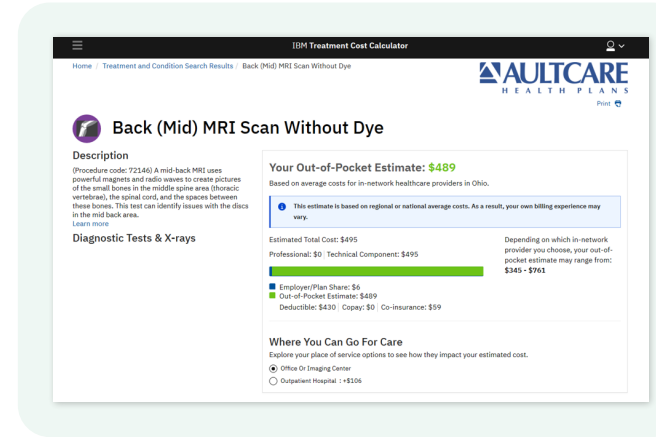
IBM Treatment Cost Calculator

Home / Treatment and Condition Search Results / Back (Mid) MRI Scan Without Dye

AULTCARE
HEALTH PLANS

Print

Back (Mid) MRI Scan Without Dye

Description

(Procedure code: 72146) A mid-back MRI uses powerful magnets and radio waves to create pictures of the small bones in the middle spine area (thoracic vertebrae), the spinal cord, and the spaces between these bones. This test can identify issues with the discs in the mid back area.
Learn more

Diagnostic Tests & X-rays

Your Out-of-Pocket Estimate: $489

Based on average costs for in-network healthcare providers in Ohio.

This estimate is based on regional or national average costs. As a result, your own billing experience may vary.

Estimated Total Cost: $495

Professional: $0 | Technical Component: $495

Depending on which in-network provider you choose, your out-of-pocket estimate may range from:
$345 - $761

Employer/Plan Share: $6
Out-of-Pocket Estimate: $489
Deductible: $430 | Copay: $0 | Co-insurance: $59

Where You Can Go For Care

Explore your place of service options to see how they impact your estimated cost.

Office Or Imaging Center
Outpatient Hospital : +$106